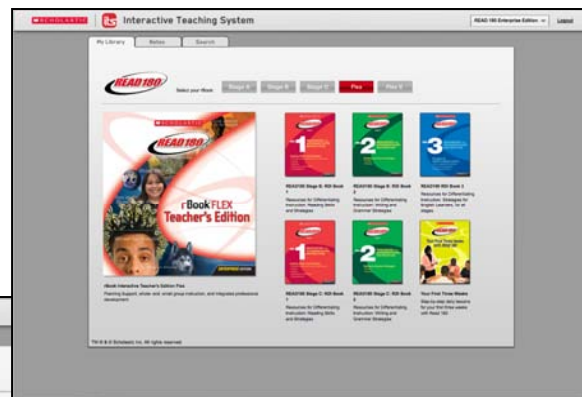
SCHOLASTIC its Interactive Teaching System

READ 180 Enterprise Edition Logout

My Library Notes Search

READ 180 Select your rBook Stage A Stage B Stage C Flex Flex II

SCHOLASTIC READ 180 rBook FLEX Teacher's Edition

rBook Interactive Teacher's Edition Flex

Teaching Support, whole- and small-group instruction, and integrated professional development

1 READ180 Stage B: RDI Book 1 Resources for Differentiating Instruction: Reading Skills and Strategies

2 READ180 Stage B: RDI Book 2 Resources for Differentiating Instruction: Writing and Grammar Strategies

3 READ180 RDI Book 3 Resources for Differentiating Instruction: Strategies for English Learners, for all stages

1 READ180 Stage C: RDI Book 1 Resources for Differentiating Instruction: Reading Skills and Strategies

2 READ180 Stage C: RDI Book 2 Resources for Differentiating Instruction: Writing and Grammar Strategies

Your First Three Weeks with READ 180 Your First Three Weeks Step-by-step daily lessons for your first three weeks with Read 180

TM ® & © Scholastic Inc. All rights reserved.